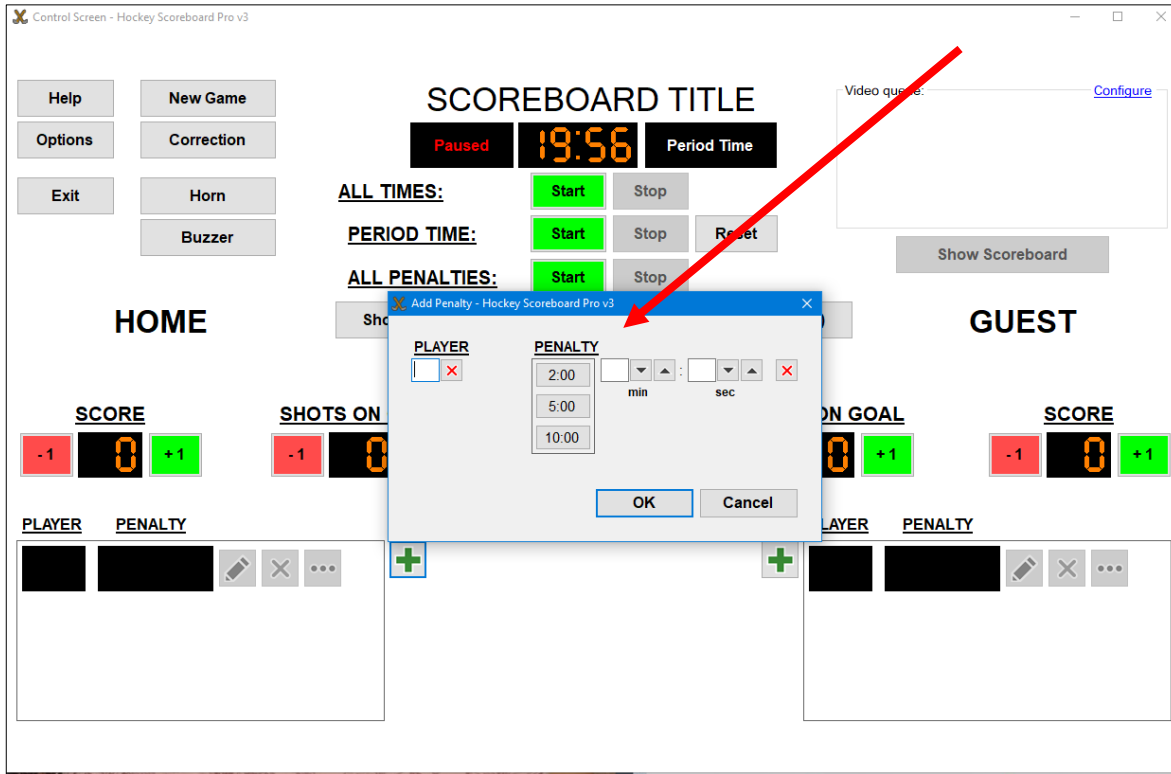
Control Screen - Hockey Scoreboard Pro v3

Help
New Game
Options
Correction
Exit
Horn
Buzzer

SCOREBOARD TITLE
Paused
19:56
Period Time

ALL TIMES:
Start
Stop
PERIOD TIME:
Start
Stop
Reset
ALL PENALTIES:
Start
Stop

Video queue:
Configure
Show Scoreboard

HOME
GUEST

Add Penalty - Hockey Scoreboard Pro v3
PLAYER
PENALTY
2:00
5:00
10:00
min
sec
OK
Cancel

SCORE
-1
0
+1
SHOTS ON
-1
0
ON GOAL
0
+1
SCORE
-1
0
+1

PLAYER
PENALTY
LAYER
PENALTY